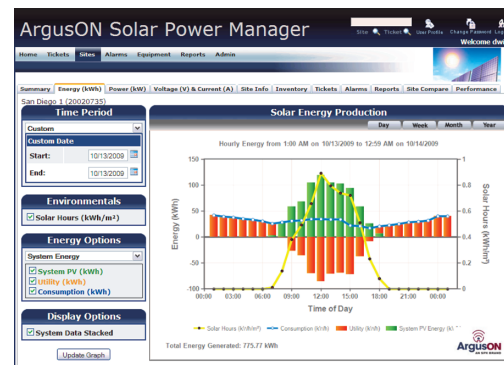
ArgusON Solar Power Manager

Site Ticket User Profile Change Password Log

Welcome dw

Home Tickets Sites Alarms Equipment Reports Admin

Summary Energy (kWh) Power (kW) Voltage (V) & Current (A) Site Info Inventory Tickets Alarms Reports Site Compare Performance

San Diego 1 (20020735)

Time Period

Custom

Custom Date

Start: 10/13/2009

End: 10/13/2009

Environmentals

Solar Hours (kWh/m²)

Energy Options

System Energy

System PV (kWh)

Utility (kWh)

Consumption (kWh)

Display Options

System Data Stacked

Update Graph

Solar Energy Production

Day Week Month Year

Hourly Energy from 1:00 AM on 10/13/2009 to 12:59 AM on 10/14/2009

Energy (kWh)

150 100 50 0 -50 -100

00:00 03:00 06:00 09:00 12:00 15:00 18:00 21:00 00:00

Time of Day

Solar Hours (kWh/m²)

1 0.8 0.6 0.4 0.2 0

Solar Hours (kWh/m²) Consumption (kWh) Utility (kWh) System PV Energy (k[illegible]

Total Energy Generated: 775.77 kWh

ArgusON